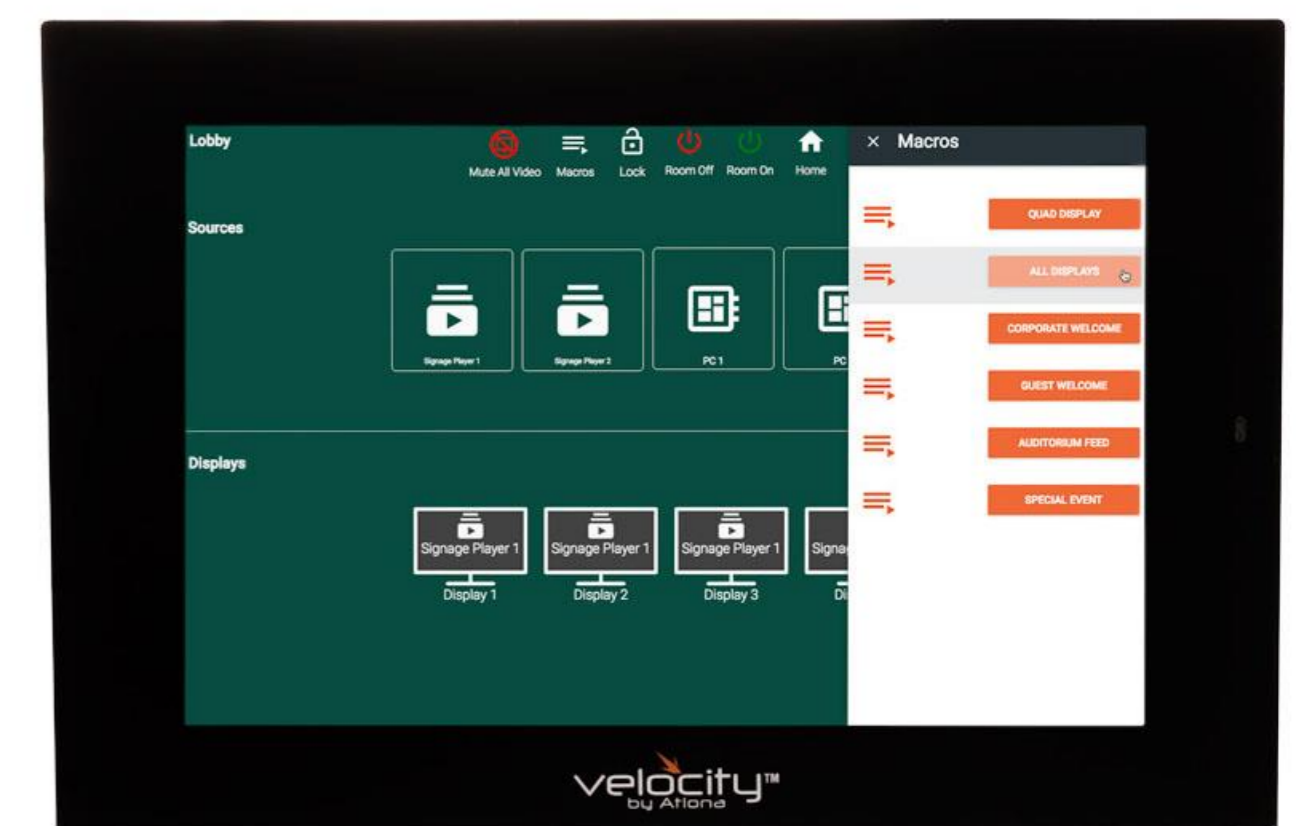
Lobby

Mute All Video Macros Lock Room Off Room On Home

× Macros

Sources

Signage Player 1

Signage Player 2

PC 1

PC

QUAD DISPLAY

ALL DISPLAYS

CORPORATE WELCOME

GUEST WELCOME

AUDITORIUM FEED

SPECIAL EVENT

Displays

Signage Player 1
Display 1

Signage Player 1
Display 2

Signage Player 1
Display 3

Signa
Di

velocity™
by Atlona